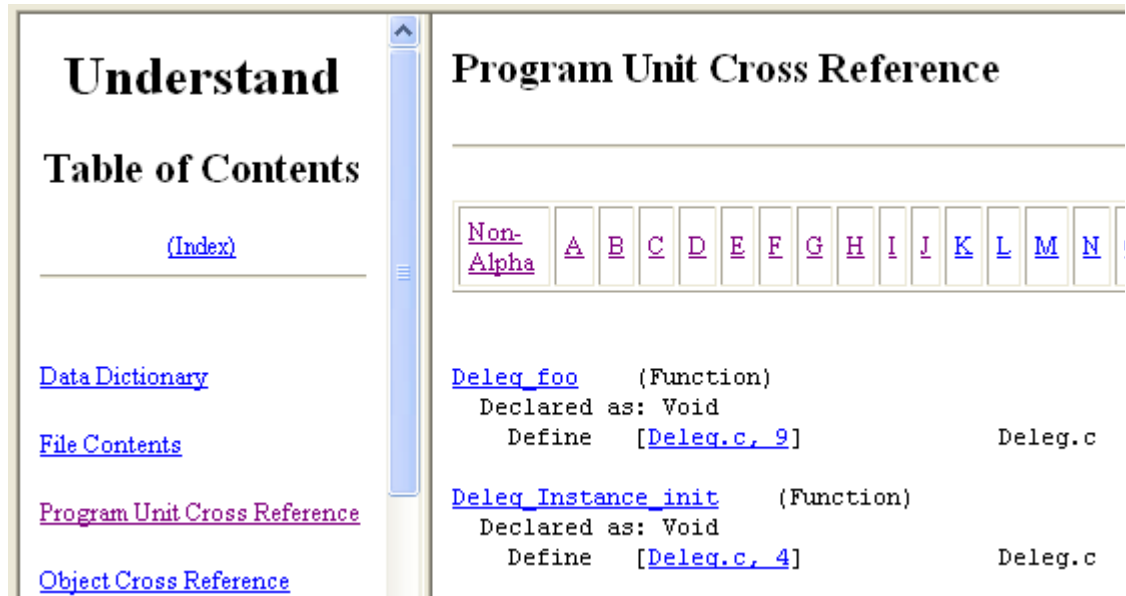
Understand

Table of Contents

(Index)

Data Dictionary

File Contents

Program Unit Cross Reference

Object Cross Reference

Program Unit Cross Reference

| Non-Alpha | A | B | C | D | E | F | G | H | I | J | K | L | M | N |
|---|---|---|---|---|---|---|---|---|---|---|---|---|---|---|

Deleg_foo (Function)
Declared as: Void
Define [Deleg.c, 9] Deleg.c

Deleg_Instance_init (Function)
Declared as: Void
Define [Deleg.c, 4] Deleg.c